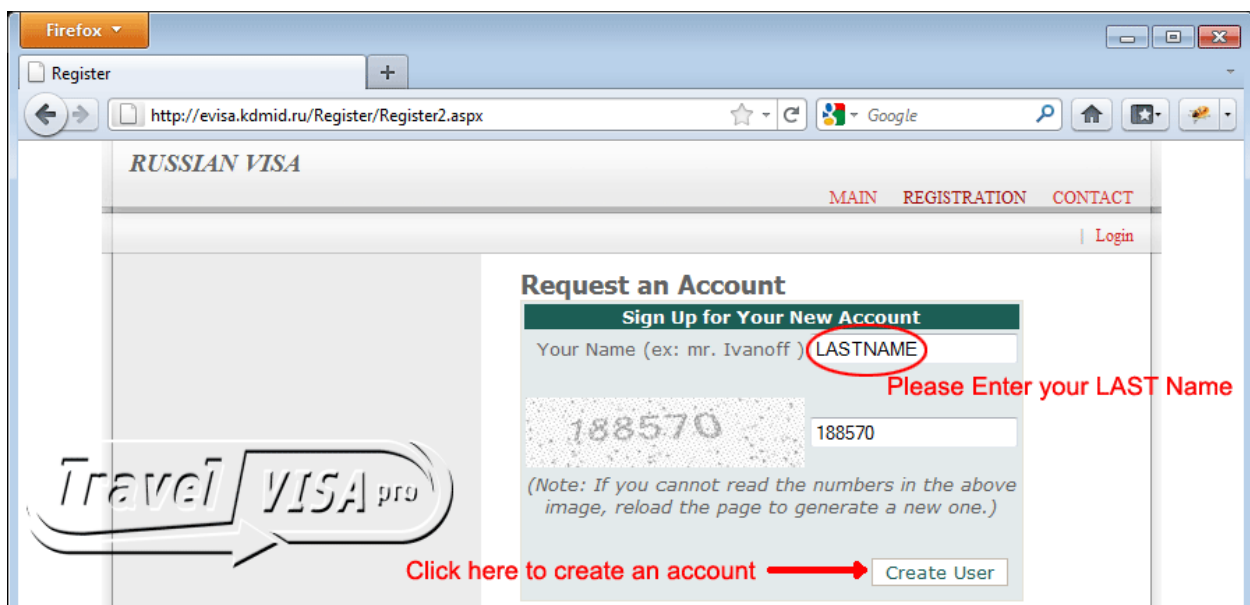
Firefox

Register

+

http://evisa.kdmid.ru/Register/Register2.aspx

Google

RUSSIAN VISA

MAIN REGISTRATION CONTACT

| Login

Request an Account

Sign Up for Your New Account

Your Name (ex: mr. Ivanoff ) LASTNAME

Please Enter your LAST Name

188570

188570

(Note: If you cannot read the numbers in the above image, reload the page to generate a new one.)

Travel VISA pro

Click here to create an account

Create User